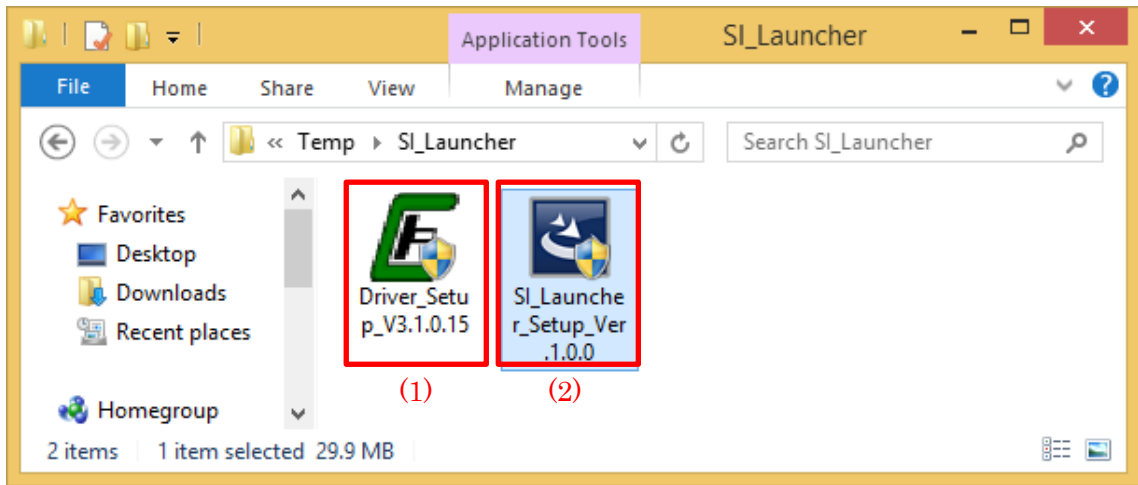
Application Tools

SI_Launcher

File

Home

Share

View

Manage

« Temp ▸ SI_Launcher

Search SI_Launcher

Favorites

Desktop

Downloads

Recent places

Homegroup

Driver_Setup_V3.1.0.15

SI_Launcher_Setup_Ver.1.0.0

(1)

(2)

2 items

1 item selected 29.9 MB